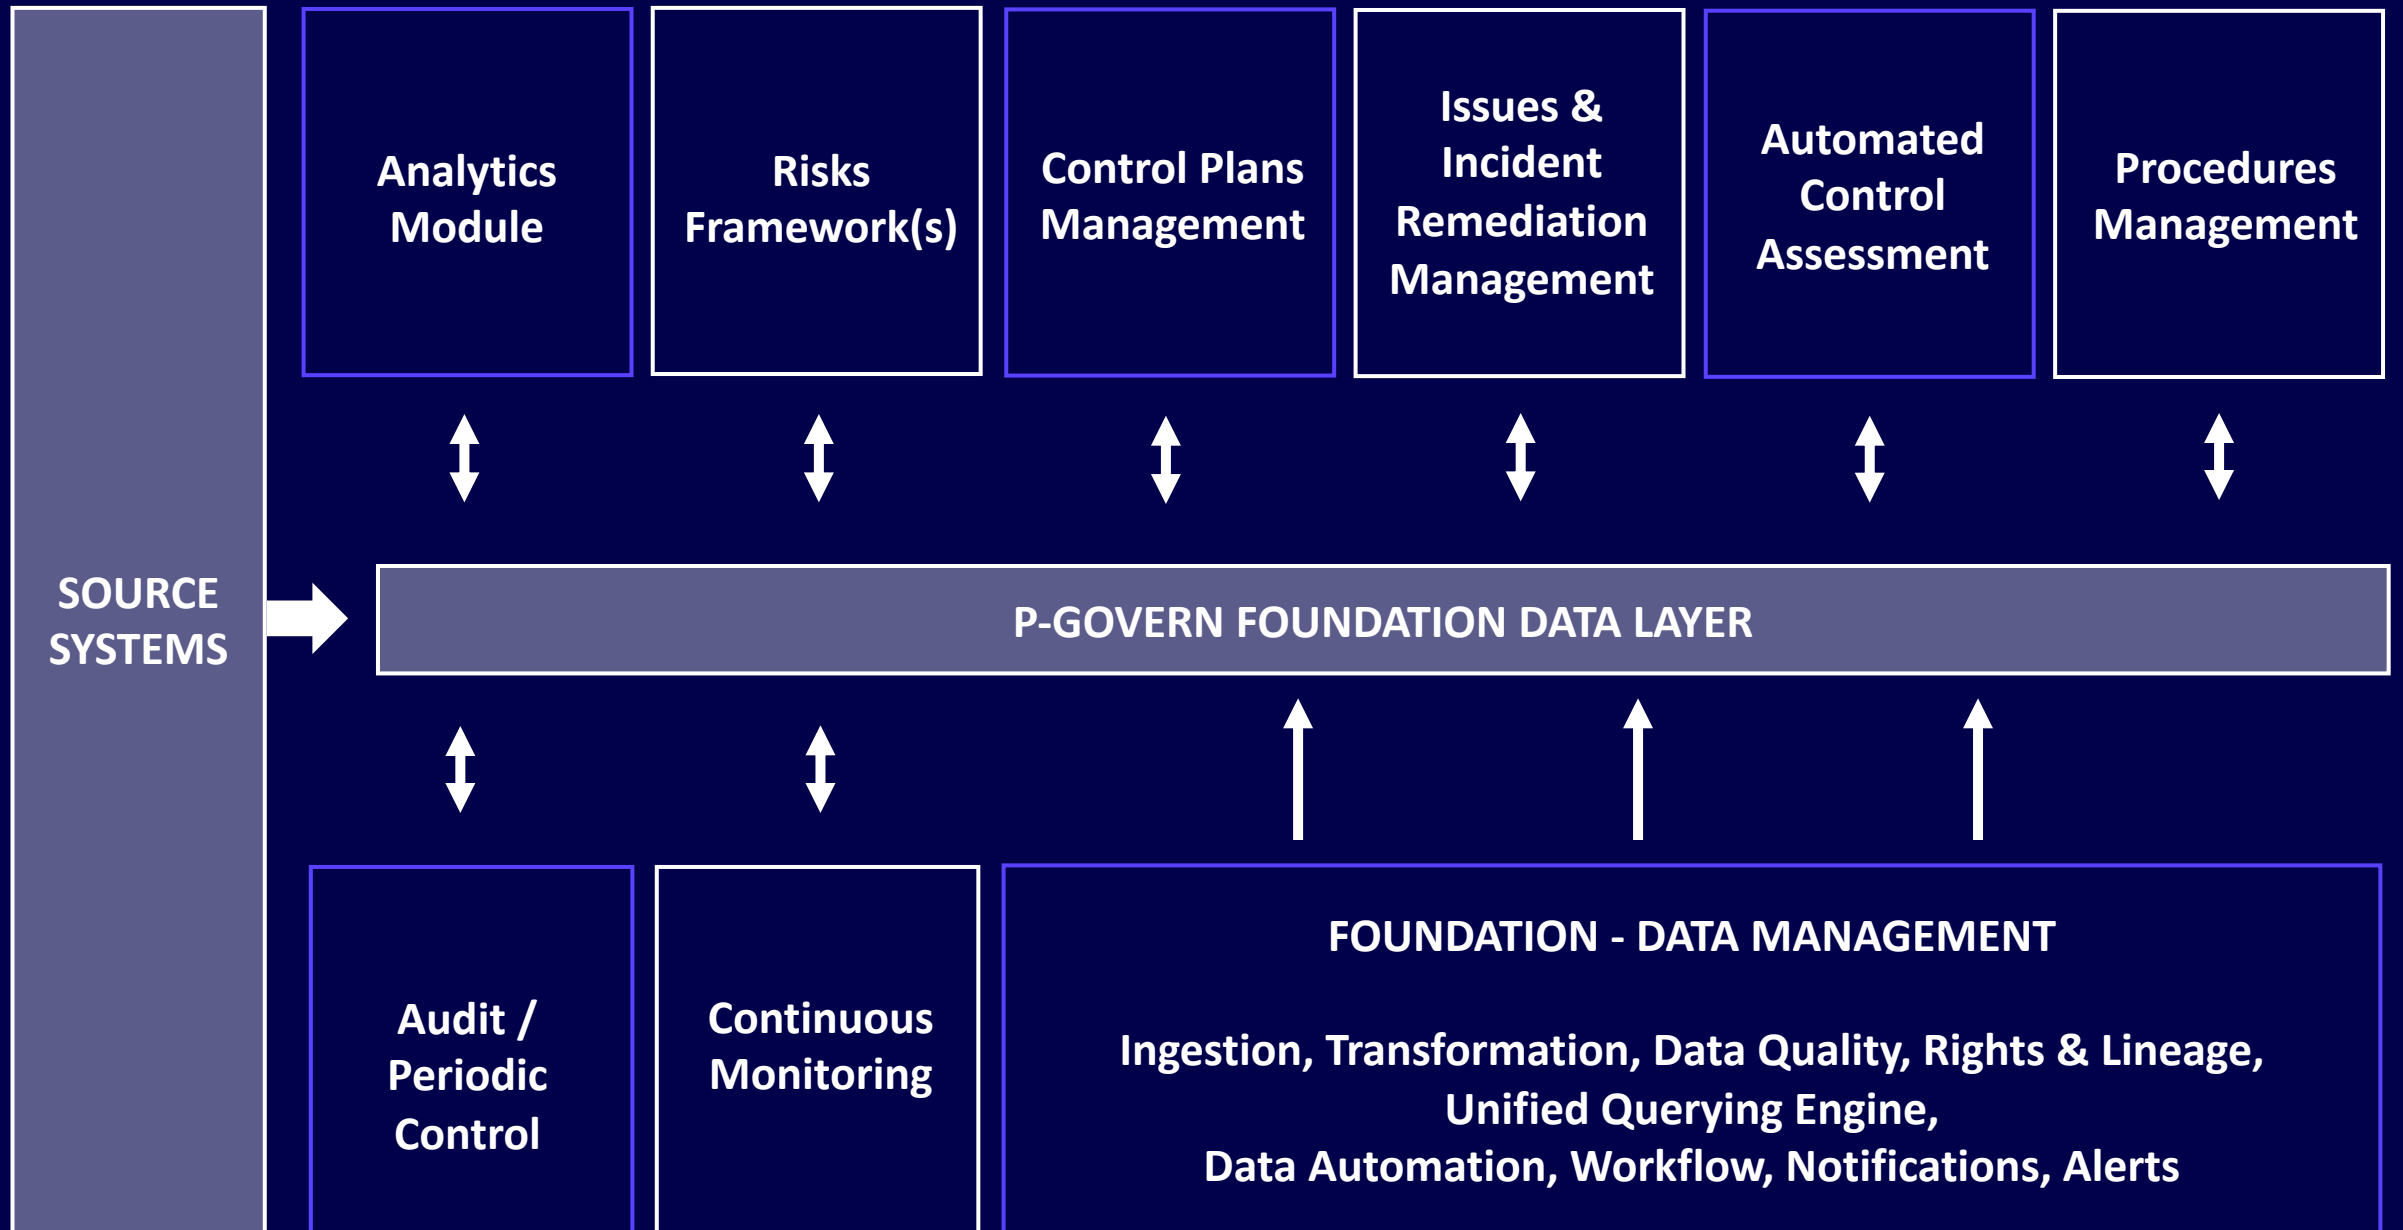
SOURCE SYSTEMS

Analytics Module

Risks Framework(s)

Control Plans Management

Issues & Incident Remediation Management

Automated Control Assessment

Procedures Management

P-GOVERN FOUNDATION DATA LAYER

Audit / Periodic Control

Continuous Monitoring

FOUNDATION - DATA MANAGEMENT

Ingestion, Transformation, Data Quality, Rights & Lineage, Unified Querying Engine, Data Automation, Workflow, Notifications, Alerts